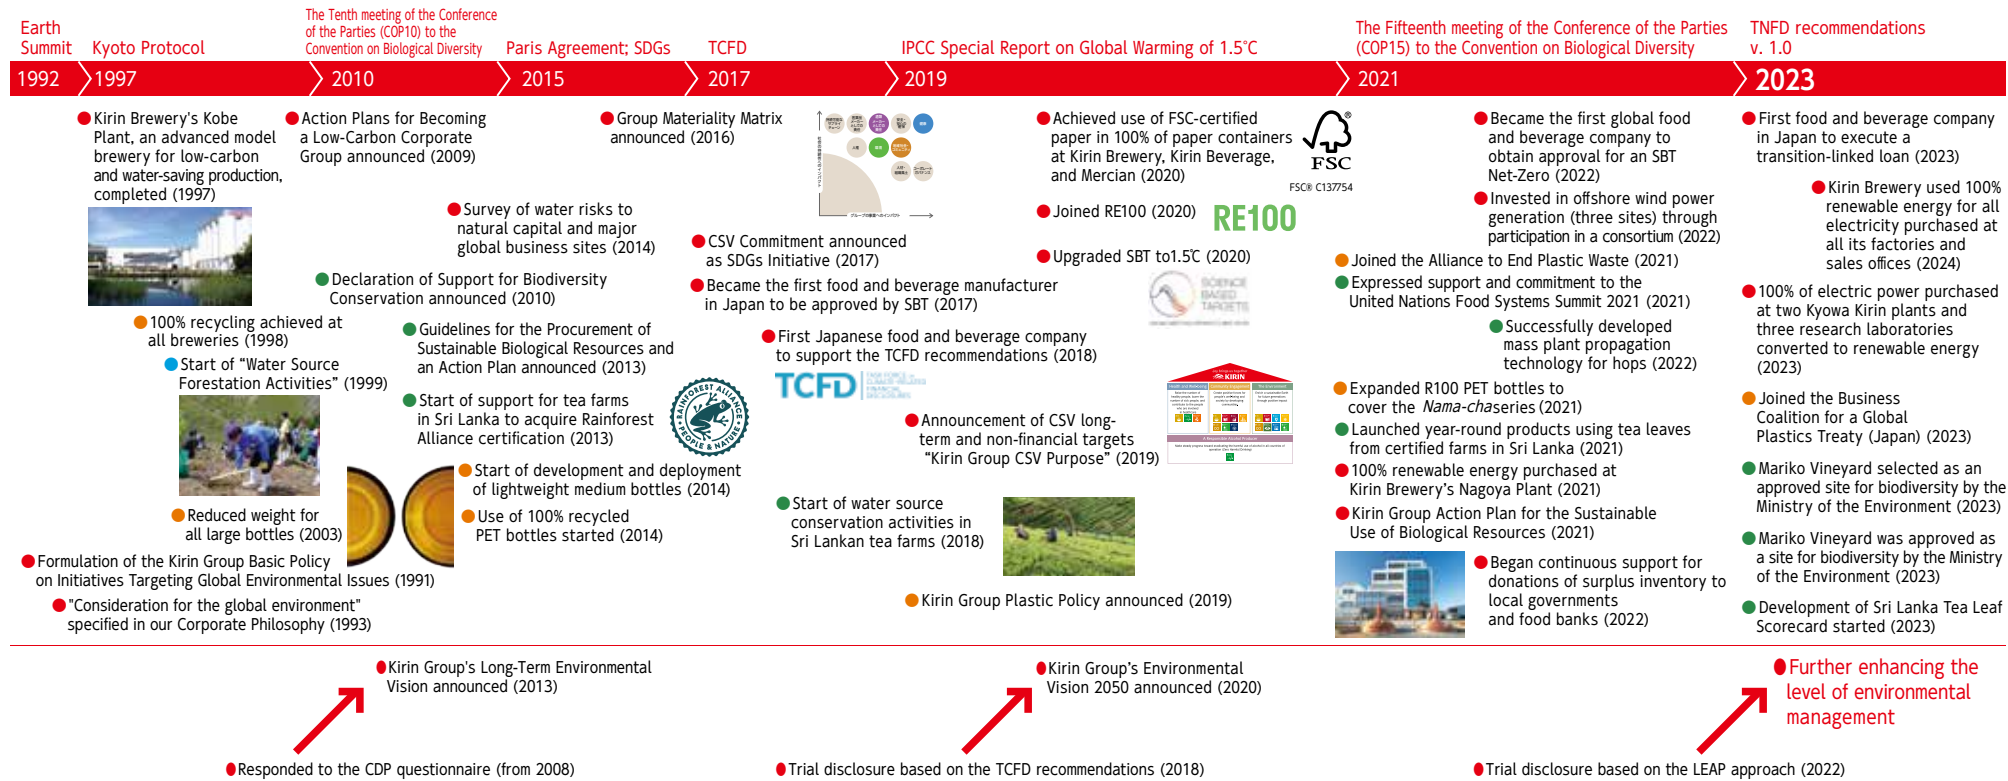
Earth Summit
Kyoto Protocol
The Tenth meeting of the Conference of the Parties (COP10) to the Convention on Biological Diversity
Paris Agreement; SDGs
TCFD
IPCC Special Report on Global Warming of 1.5°C
The Fifteenth meeting of the Conference of the Parties (COP15) to the Convention on Biological Diversity
TNFD recommendations v. 1.0

1992 1997 2010 2015 2017 2019 2021 2023

Kirin Brewery's Kobe Plant, an advanced model brewery for low-carbon and water-saving production, completed (1997)

100% recycling achieved at all breweries (1998)

Start of "Water Source Forestation Activities" (1999)

Reduced weight for all large bottles (2003)

Formulation of the Kirin Group Basic Policy on Initiatives Targeting Global Environmental Issues (1991)

"Consideration for the global environment" specified in our Corporate Philosophy (1993)

Action Plans for Becoming a Low-Carbon Corporate Group announced (2009)

Survey of water risks to natural capital and major global business sites (2014)

Declaration of Support for Biodiversity Conservation announced (2010)

Guidelines for the Procurement of Sustainable Biological Resources and an Action Plan announced (2013)

Start of support for tea farms in Sri Lanka to acquire Rainforest Alliance certification (2013)

RAINFOREST ALLIANCE PEOPLE & NATURE

Start of development and deployment of lightweight medium bottles (2014)

Use of 100% recycled PET bottles started (2014)

Group Materiality Matrix announced (2016)

CSV Commitment announced as SDGs Initiative (2017)

Became the first food and beverage manufacturer in Japan to be approved by SBT (2017)

First Japanese food and beverage company to support the TCFD recommendations (2018)

TCFD

Announcement of CSV long-term and non-financial targets "Kirin Group CSV Purpose" (2019)

Start of water source conservation activities in Sri Lankan tea farms (2018)

Kirin Group Plastic Policy announced (2019)

Achieved use of FSC-certified paper in 100% of paper containers at Kirin Brewery, Kirin Beverage, and Mercian (2020)

FSC
FSC® C137754

Joined RE100 (2020)
RE100

Upgraded SBT to1.5℃ (2020)

SCIENCE BASED TARGETS

KIRIN

Became the first global food and beverage company to obtain approval for an SBT Net-Zero (2022)

Invested in offshore wind power generation (three sites) through participation in a consortium (2022)

Joined the Alliance to End Plastic Waste (2021)

Expressed support and commitment to the United Nations Food Systems Summit 2021 (2021)

Successfully developed mass plant propagation technology for hops (2022)

Expanded R100 PET bottles to cover the Nama-cha series (2021)

Launched year-round products using tea leaves from certified farms in Sri Lanka (2021)

100% renewable energy purchased at Kirin Brewery's Nagoya Plant (2021)

Kirin Group Action Plan for the Sustainable Use of Biological Resources (2021)

Began continuous support for donations of surplus inventory to local governments and food banks (2022)

First food and beverage company in Japan to execute a transition-linked loan (2023)

Kirin Brewery used 100% renewable energy for all electricity purchased at all its factories and sales offices (2024)

100% of electric power purchased at two Kyowa Kirin plants and three research laboratories converted to renewable energy (2023)

Joined the Business Coalition for a Global Plastics Treaty (Japan) (2023)

Mariko Vineyard selected as an approved site for biodiversity by the Ministry of the Environment (2023)

Mariko Vineyard was approved as a site for biodiversity by the Ministry of the Environment (2023)

Development of Sri Lanka Tea Leaf Scorecard started (2023)

Kirin Group's Long-Term Environmental Vision announced (2013)

Kirin Group's Environmental Vision 2050 announced (2020)

Further enhancing the level of environmental management

Responded to the CDP questionnaire (from 2008)

Trial disclosure based on the TCFD recommendations (2018)

Trial disclosure based on the LEAP approach (2022)